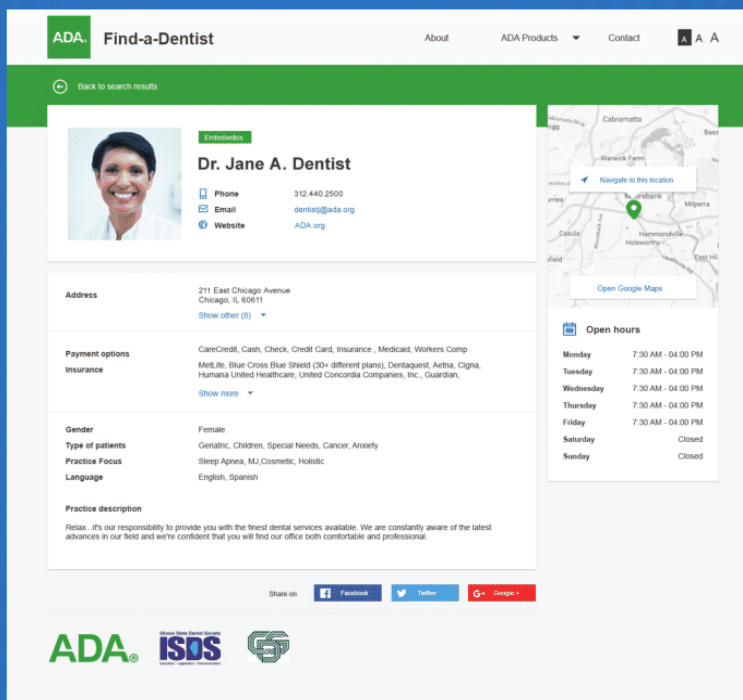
ADA. Find-a-Dentist

About ADA Products Contact A A A

Back to search results

Endodontics

Dr. Jane A. Dentist

Phone 312.440.2500
Email dentistj@ada.org
Website ADA.org

Cabramatta
Bass
Warwick Farm
Navigate to this location
Chipping Norton
Casula
Moorebank
Milperra
Hammondville
Holsworthy
East Hi
field
Open Google Maps

Open hours

| Monday | 7:30 AM - 04:00 PM |
|---|---|
| Tuesday | 7:30 AM - 04:00 PM |
| Wednesday | 7:30 AM - 04:00 PM |
| Thursday | 7:30 AM - 04:00 PM |
| Friday | 7:30 AM - 04:00 PM |
| Saturday | Closed |
| Sunday | Closed |

Address 211 East Chicago Avenue
Chicago, IL 60611
Show other (8)

Payment options CareCredit, Cash, Check, Credit Card, Insurance , Medicaid, Workers Comp
Insurance MetLife, Blue Cross Blue Shield (30+ different plans), Dentaquest, Aetna, Cigna, Humana United Healthcare, United Concordia Companies, Inc., Guardian,
Show more

Gender Female
Type of patients Geriatric, Children, Special Needs, Cancer, Anxiety
Practice Focus Sleep Apnea, MJ,Cosmetic, Holistic
Language English, Spanish

Practice description

Relax...it's our responsibility to provide you with the finest dental services available. We are constantly aware of the latest advances in our field and we're confident that you will find our office both comfortable and professional.

Share on Facebook Twitter Google +

ADA.

Illinois State Dental Society
ISDS
Education · Legislation · Communication